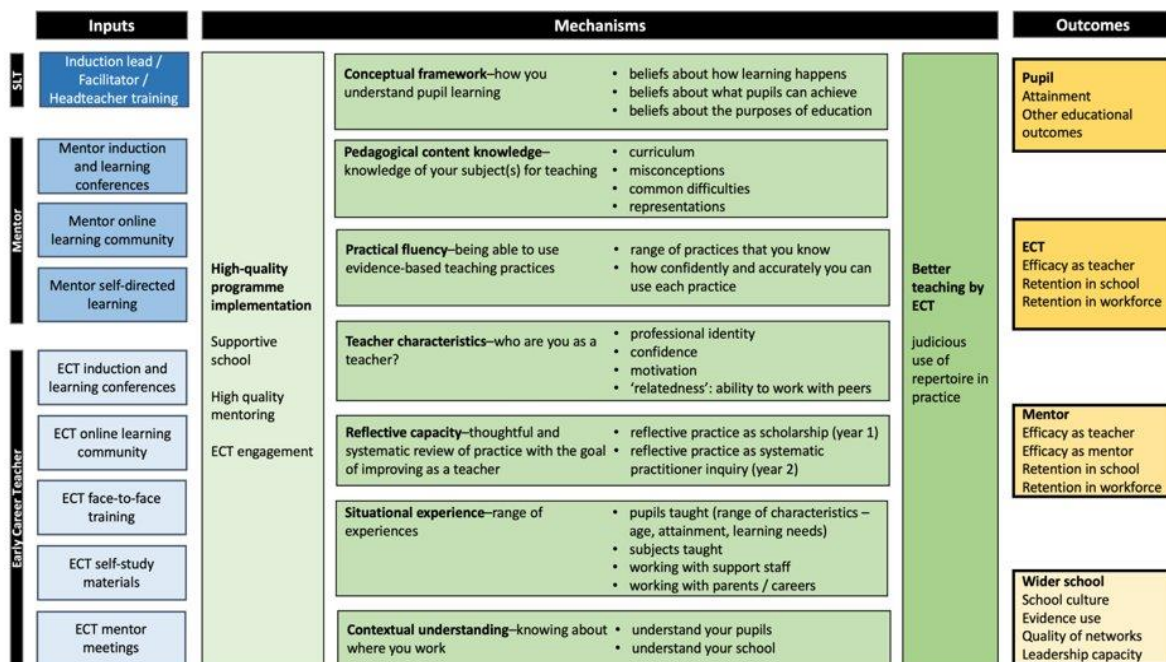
Inputs

Mechanisms

Outcomes

SLT

Induction lead / Facilitator / Headteacher training

Mentor

Mentor induction and learning conferences

Mentor online learning community

Mentor self-directed learning

Early Career Teacher

ECT induction and learning conferences

ECT online learning community

ECT face-to-face training

ECT self-study materials

ECT mentor meetings

High-quality programme implementation

Supportive school

High quality mentoring

ECT engagement

Conceptual framework–how you understand pupil learning

- beliefs about how learning happens
- beliefs about what pupils can achieve
- beliefs about the purposes of education

Pedagogical content knowledge–knowledge of your subject(s) for teaching

- curriculum
- misconceptions
- common difficulties
- representations

Practical fluency–being able to use evidence-based teaching practices

- range of practices that you know
- how confidently and accurately you can use each practice

Teacher characteristics–who are you as a teacher?

- professional identity
- confidence
- motivation
- 'relatedness': ability to work with peers

Reflective capacity–thoughtful and systematic review of practice with the goal of improving as a teacher

- reflective practice as scholarship (year 1)
- reflective practice as systematic practitioner inquiry (year 2)

Situational experience–range of experiences

- pupils taught (range of characteristics – age, attainment, learning needs)
- subjects taught
- working with support staff
- working with parents / careers

Contextual understanding–knowing about where you work

- understand your pupils
- understand your school

Better teaching by ECT

judicious use of repertoire in practice

Pupil
Attainment
Other educational outcomes

ECT
Efficacy as teacher
Retention in school
Retention in workforce

Mentor
Efficacy as teacher
Efficacy as mentor
Retention in school
Retention in workforce

Wider school
School culture
Evidence use
Quality of networks
Leadership capacity